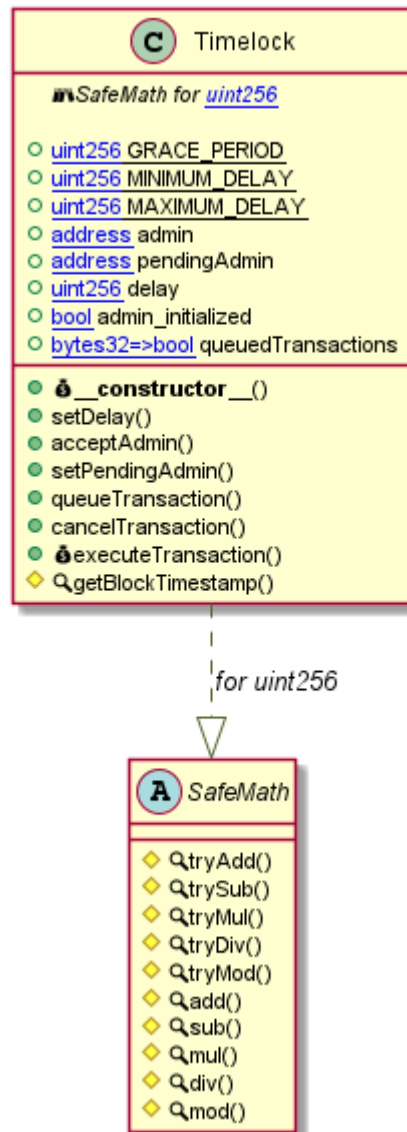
C Timelock

SafeMath for uint256

uint256 GRACE_PERIOD
uint256 MINIMUM_DELAY
uint256 MAXIMUM_DELAY
address admin
address pendingAdmin
uint256 delay
bool admin_initialized
bytes32=>bool queuedTransactions

__constructor__()
setDelay()
acceptAdmin()
setPendingAdmin()
queueTransaction()
cancelTransaction()
executeTransaction()
getBlockTimestamp()

for uint256

A SafeMath

tryAdd()
trySub()
tryMul()
tryDiv()
tryMod()
add()
sub()
mul()
div()
mod()